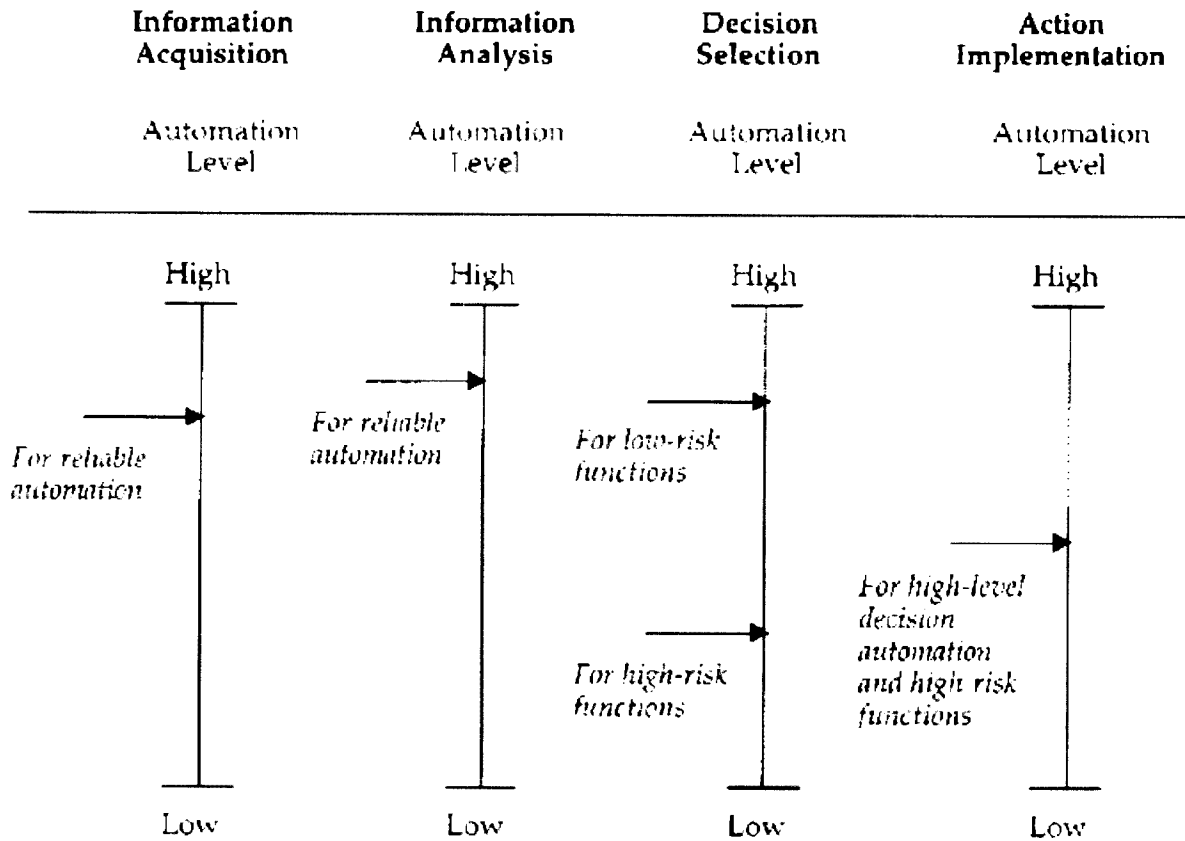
Information Acquisition

Automation Level

Information Analysis

Automation Level

Decision Selection

Automation Level

Action Implementation

Automation Level

High

For reliable automation

Low

High

For reliable automation

Low

High

For low-risk functions

For high-risk functions

Low

High

For high-level decision automation and high risk functions

Low